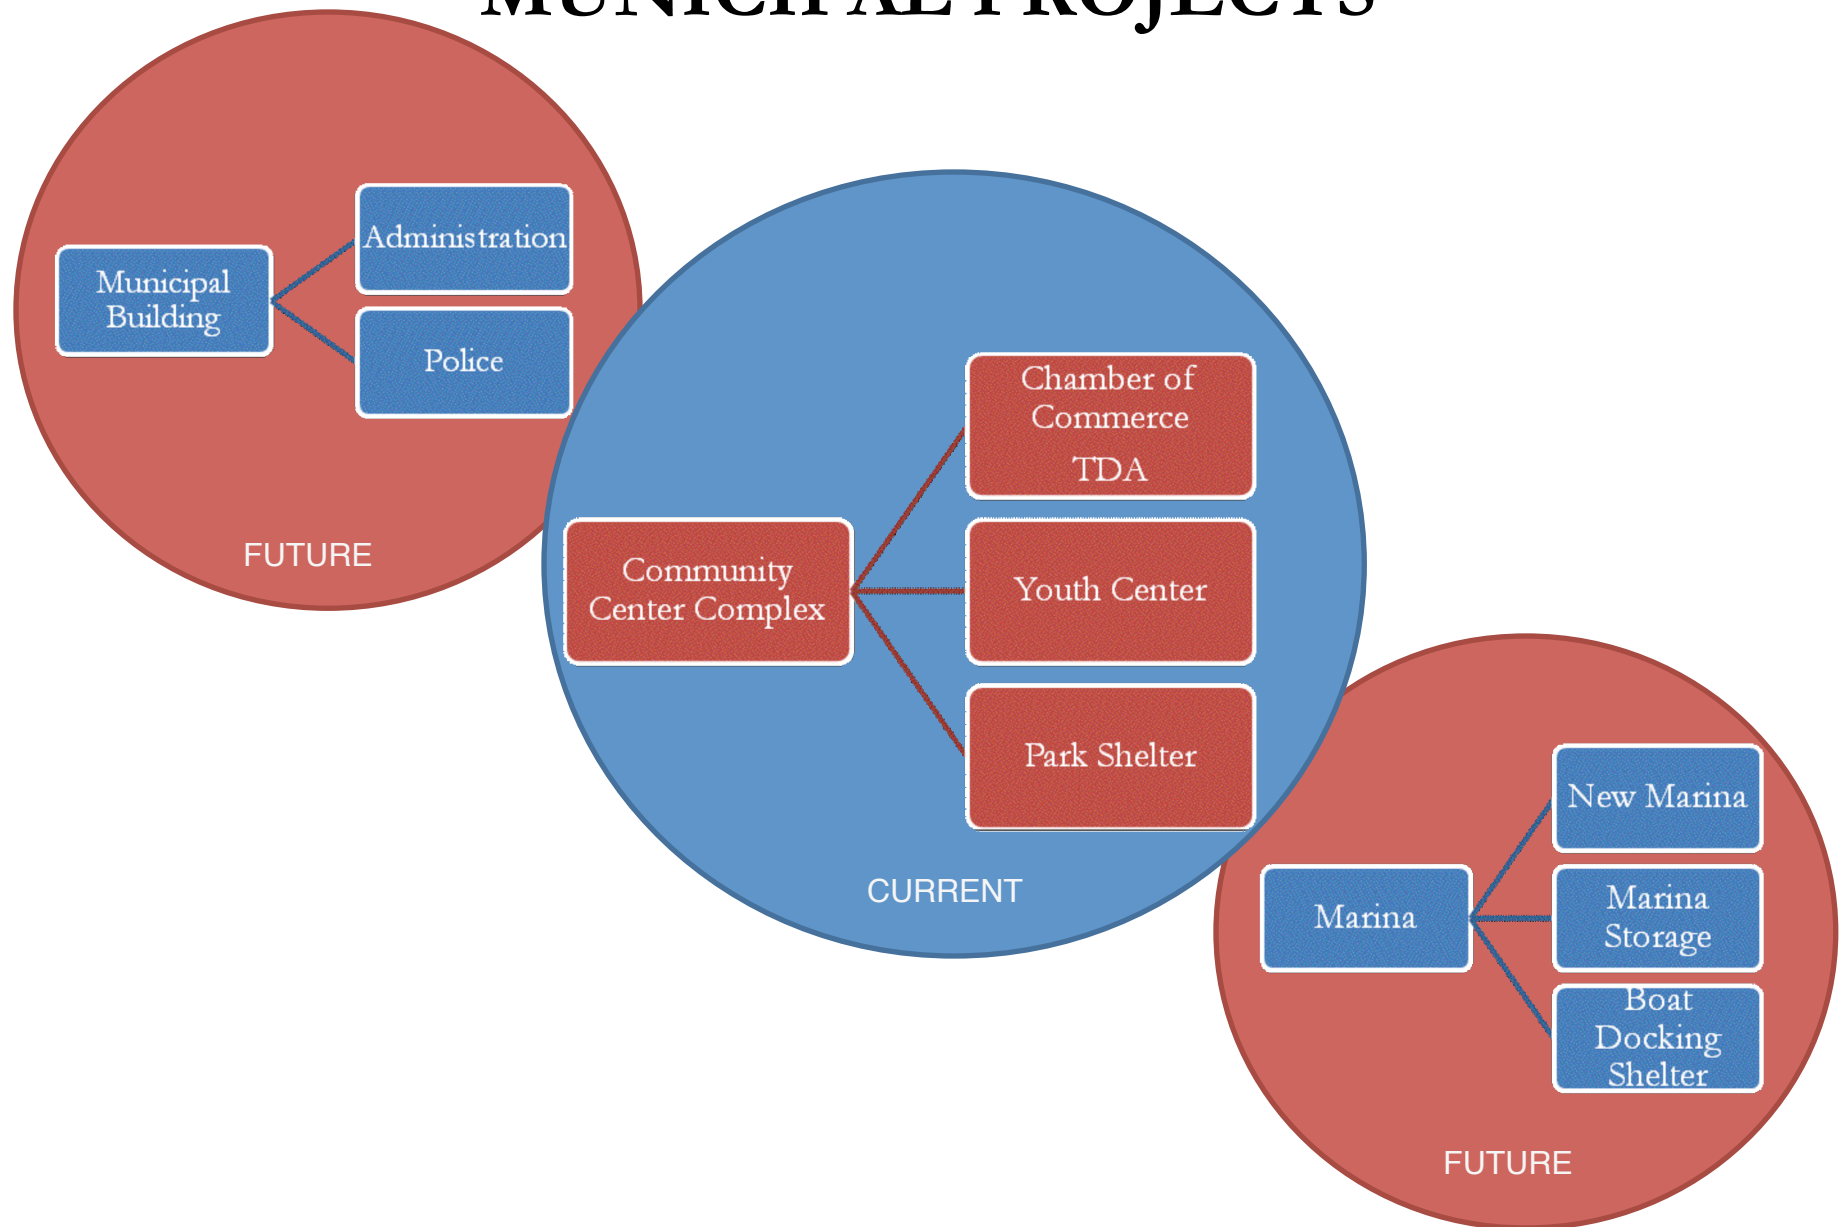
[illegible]

Municipal Building

Administration

Police

FUTURE

Community Center Complex

Chamber of Commerce

TDA

Youth Center

Park Shelter

CURRENT

Marina

New Marina

Marina Storage

Boat Docking Shelter

FUTURE